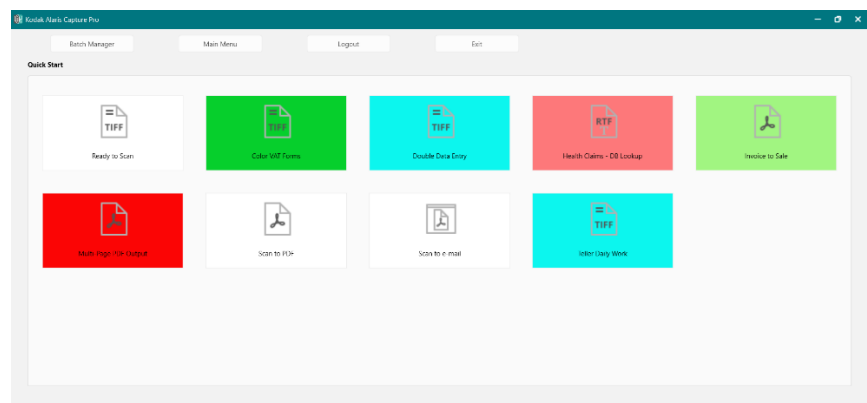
Kodak Alaris Capture Pro

Batch Manager

Main Menu

Logout

Exit

Quick Start

TIFF
Ready to Scan

TIFF
Color VAT Forms

TIFF
Double Data Entry

RTF
Health Claims - DB Lookup

Invoice to Sale

Multi Page PDF Output

Scan to PDF

Scan to e-mail

TIFF
Teller Daily Work